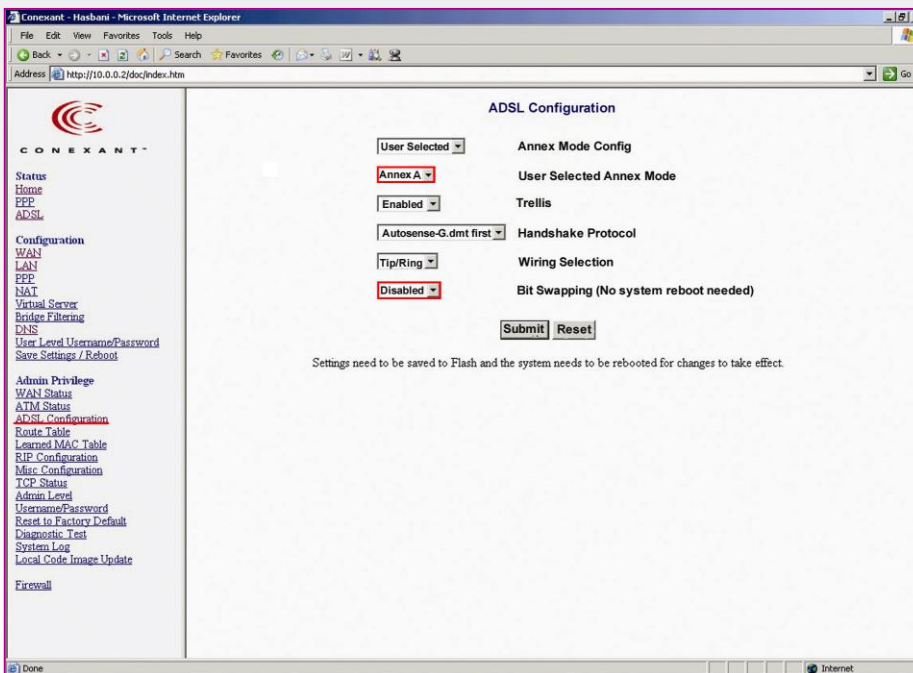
Conexant - Hasbani - Microsoft Internet Explorer

File Edit View Favorites Tools Help

Back Search Favorites

Address http://10.0.0.2/doc/index.htm

Go

CONEXANT

Status
Home
PPP
ADSL

Configuration
WAN
LAN
PPP
NAT
Virtual Server
Bridge Filtering
DNS
User Level Username/Password
Save Settings / Reboot

Admin Privilege
WAN Status
ATM Status
ADSL Configuration
Route Table
Learned MAC Table
RIP Configuration
Misc Configuration
TCP Status
Admin Level
Username/Password
Reset to Factory Default
Diagnostic Test
System Log
Local Code Image Update

Firewall

ADSL Configuration

| | |
|---|---|
| User Selected | Annex Mode Config |
| Annex A | User Selected Annex Mode |
| Enabled | Trellis |
| Autosense-G.dmt first | Handshake Protocol |
| Tip/Ring | Wiring Selection |
| Disabled | Bit Swapping (No system reboot needed) |

Submit Reset

Settings need to be saved to Flash and the system needs to be rebooted for changes to take effect.

Done

Internet